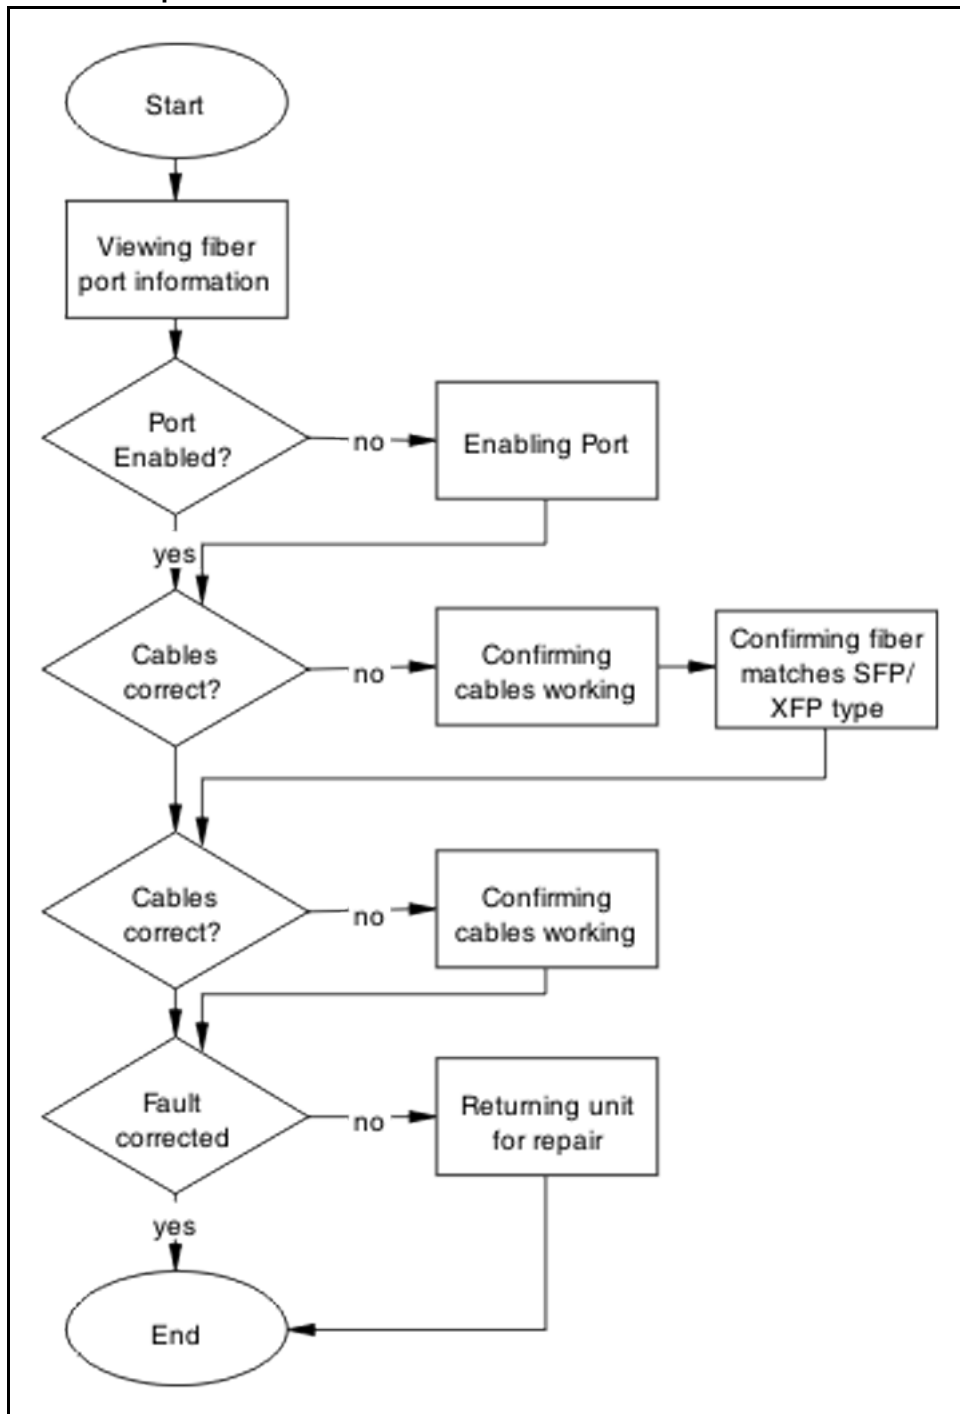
Start

Viewing fiber port information

Port Enabled?

no

Enabling Port

yes

Cables correct?

no

Confirming cables working

Confirming fiber matches SFP/ XFP type

Cables correct?

no

Confirming cables working

Fault corrected

no

Returning unit for repair

yes

End